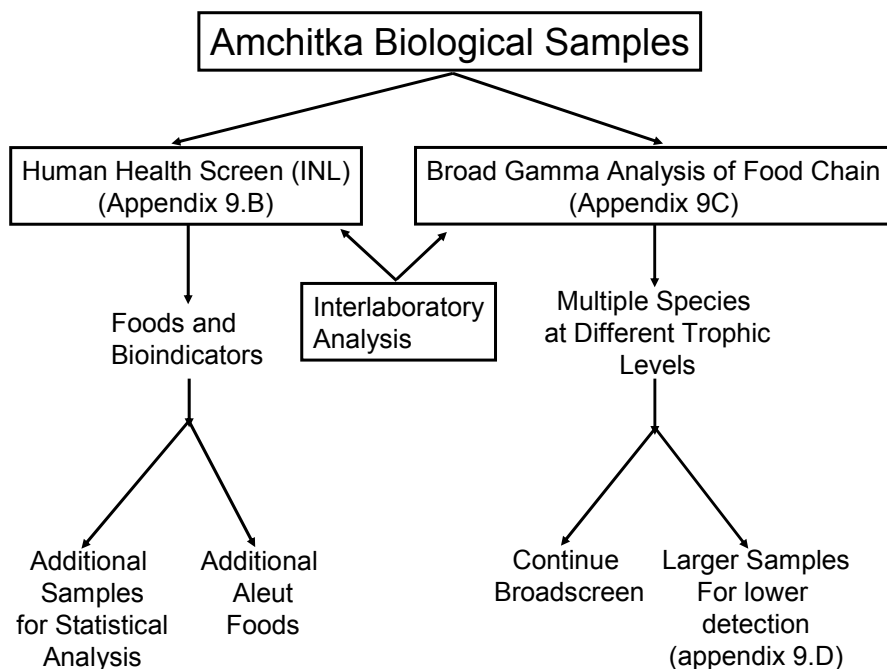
Amchitka Biological Samples

Human Health Screen (INL) (Appendix 9.B)

Broad Gamma Analysis of Food Chain (Appendix 9C)

Interlaboratory Analysis

Foods and Bioindicators

Multiple Species at Different Trophic Levels

Additional Samples for Statistical Analysis

Additional Aleut Foods

Continue Broadscreen

Larger Samples For lower detection (appendix 9.D)